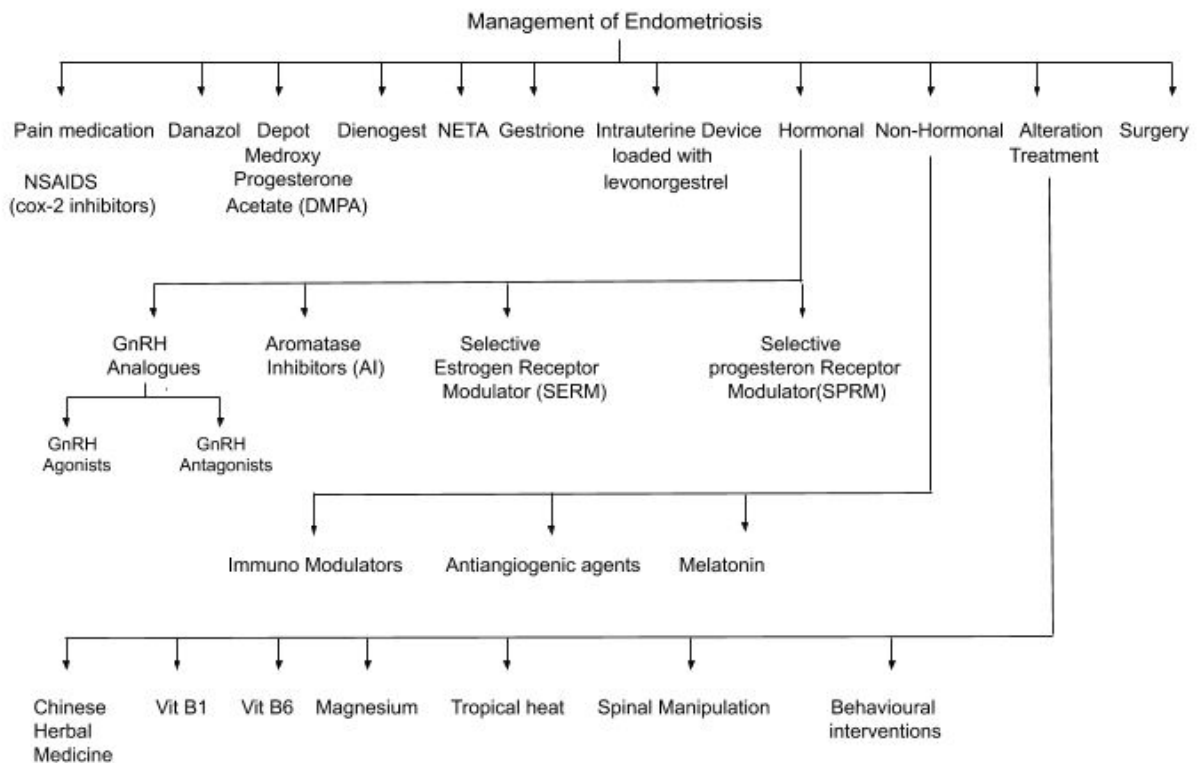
Management of Endometriosis

Pain medication

NSAIDS (cox-2 inhibitors)

Danazol

Depot Medroxy Progesterone Acetate (DMPA)

Dienogest

NETA

Gestrione

Intrauterine Device loaded with levonorgestrel

Hormonal

Non-Hormonal

Alteration Treatment

Surgery

GnRH Analogues

GnRH Agonists

GnRH Antagonists

Aromatase Inhibitors (AI)

Selective Estrogen Receptor Modulator (SERM)

Selective progesteron Receptor Modulator(SPRM)

Immuno Modulators

Antiangiogenic agents

Melatonin

Chinese Herbal Medicine

Vit B1

Vit B6

Magnesium

Tropical heat

Spinal Manipulation

Behavioural interventions